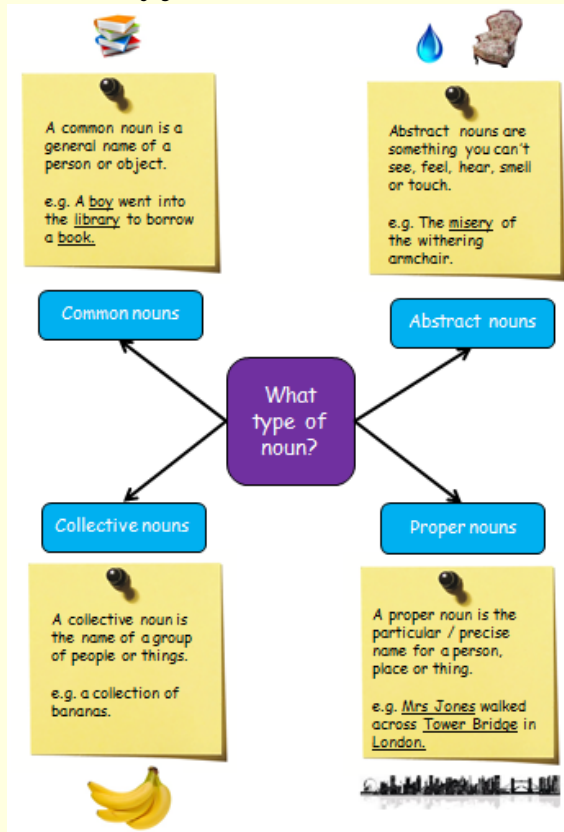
A common noun is a general name of a person or object.

e.g. A boy went into the library to borrow a book.

Abstract nouns are something you can't see, feel, hear, smell or touch.

e.g. The misery of the withering armchair.

Common nouns

Abstract nouns

What type of noun?

Collective nouns

Proper nouns

A collective noun is the name of a group of people or things.

e.g. a collection of bananas.

A proper noun is the particular / precise name for a person, place or thing.

e.g. Mrs Jones walked across Tower Bridge in London.